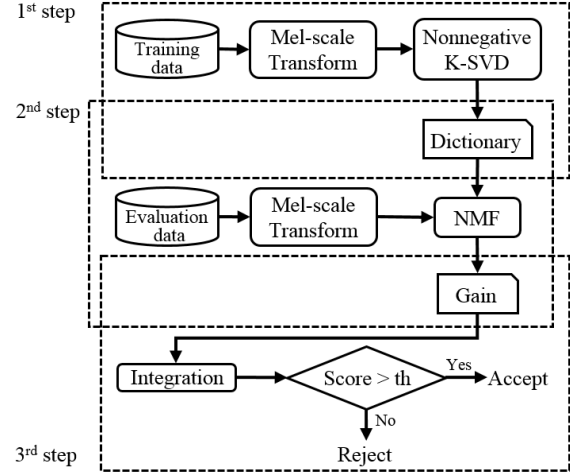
1$^{st}$ step

Training data

Mel-scale Transform

Nonnegative K-SVD

2$^{nd}$ step

Dictionary

Evaluation data

Mel-scale Transform

NMF

Gain

Integration

Score > th

Yes

Accept

No

Reject

3$^{rd}$ step